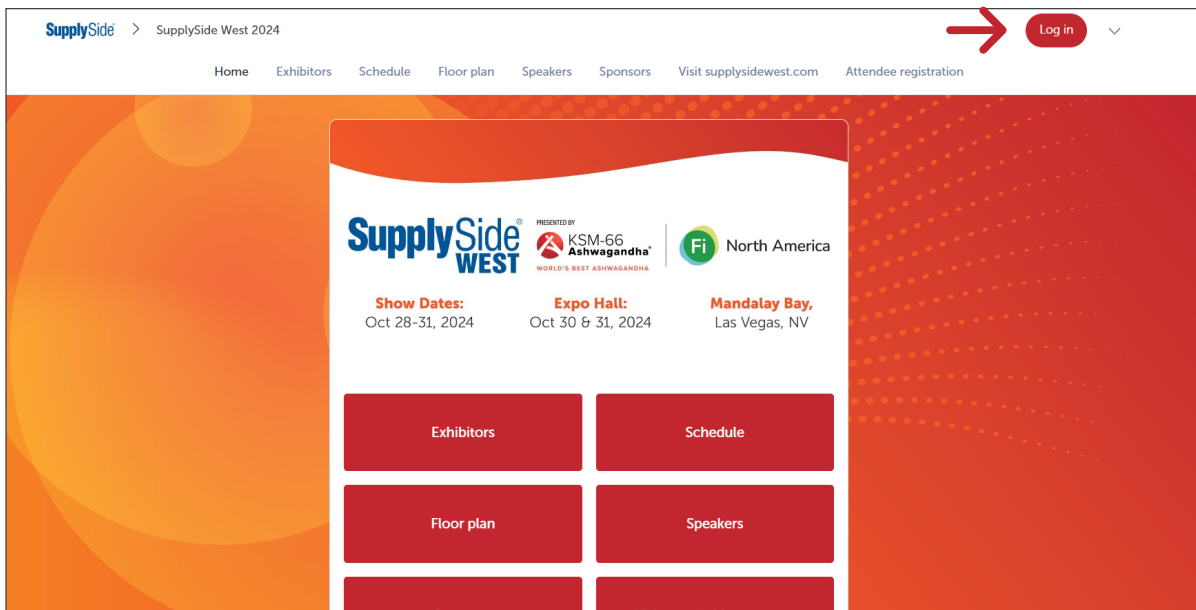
SupplySide > SupplySide West 2024

Log in

Home Exhibitors Schedule Floor plan Speakers Sponsors Visit supplysidewest.com Attendee registration

SupplySide® WEST

PRESENTED BY KSM-66 Ashwagandha® WORLD'S BEST ASHWAGANDHA

Fi North America

Show Dates: Oct 28-31, 2024

Expo Hall: Oct 30 & 31, 2024

Mandalay Bay, Las Vegas, NV

Exhibitors

Schedule

Floor plan

Speakers